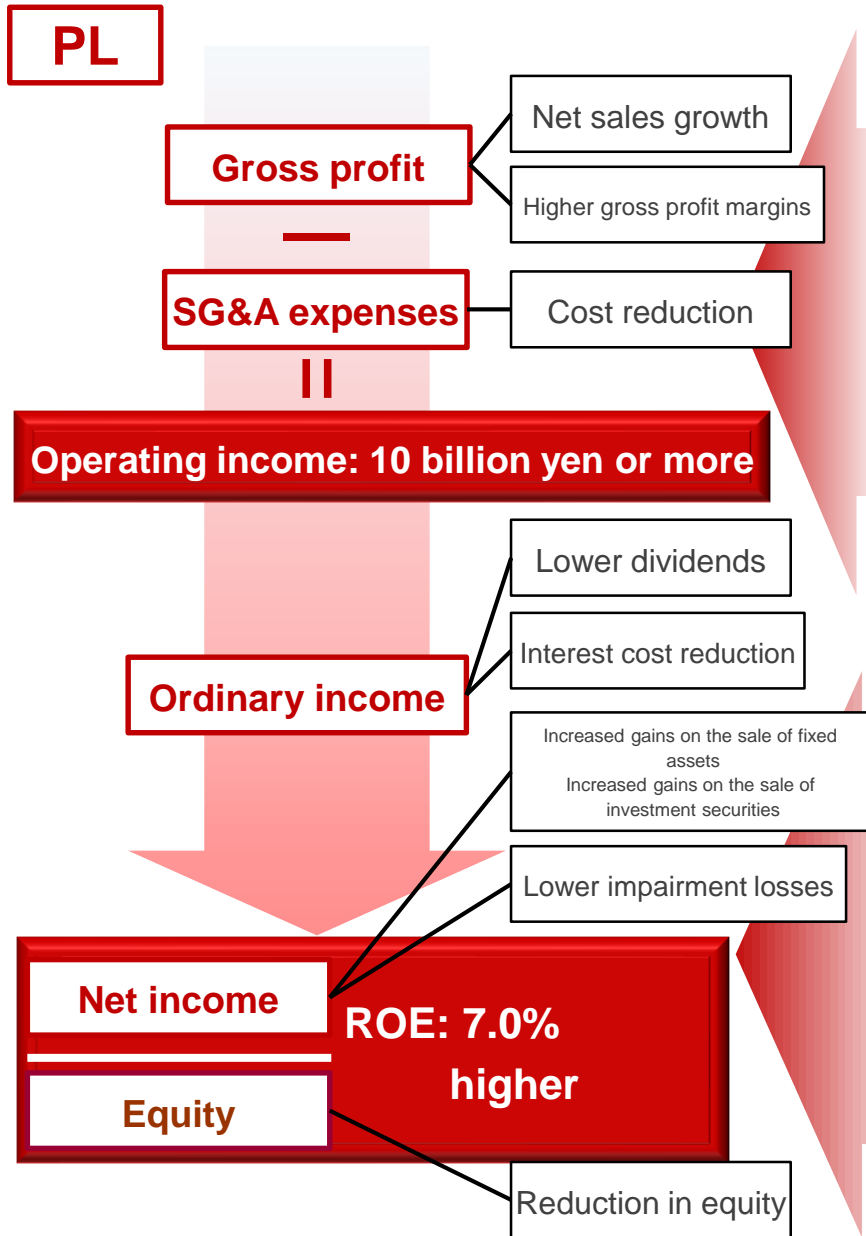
PL

Gross profit

Net sales growth

Higher gross profit margins

—

SG&A expenses

Cost reduction

||

Operating income: 10 billion yen or more

Lower dividends

Interest cost reduction

Ordinary income

Increased gains on the sale of fixed assets
Increased gains on the sale of investment securities

Lower impairment losses

Net income

ROE: 7.0% higher

Equity

Reduction in equity